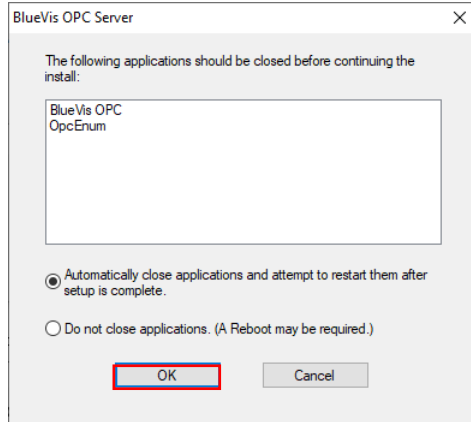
BlueVis OPC Server

×

The following applications should be closed before continuing the install:

BlueVis OPC
OpcEnum

Automatically close applications and attempt to restart them after setup is complete.

Do not close applications. (A Reboot may be required.)

OK

Cancel